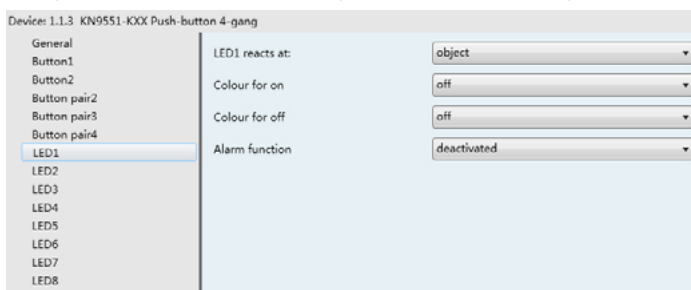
Device: 1.1.3 KN9551-KXX Push-button 4-gang

General
Button1
Button2
Button pair2
Button pair3
Button pair4
LED1
LED2
LED3
LED4
LED5
LED6
LED7
LED8

| | |
|---|---|
| LED1 reacts at: | object |
| Colour for on | off |
| Colour for off | off |
| Alarm function | deactivated |